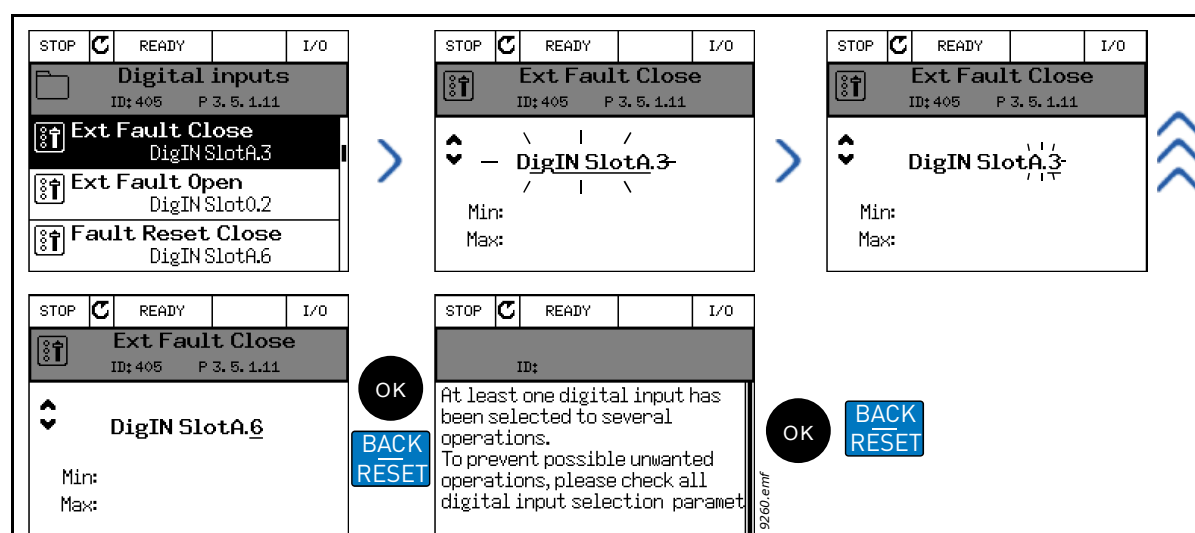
STOP | READY | | I/O

Digital inputs
ID:405 P 3.5.1.11

Ext Fault Close
DigIN SlotA.3

Ext Fault Open
DigIN Slot0.2

Fault Reset Close
DigIN SlotA.6

STOP | READY | | I/O

Ext Fault Close
ID:405 P 3.5.1.11

DigIN SlotA.3

Min:
Max:

STOP | READY | | I/O

Ext Fault Close
ID:405 P 3.5.1.11

DigIN SlotA.3

Min:
Max:

STOP | READY | | I/O

Ext Fault Close
ID:405 P 3.5.1.11

DigIN SlotA.6

Min:
Max:

OK

BACK RESET

STOP | READY | | I/O

ID:

At least one digital input has been selected to several operations.
To prevent possible unwanted operations, please check all digital input selection paramet

9260.emf

OK

BACK RESET